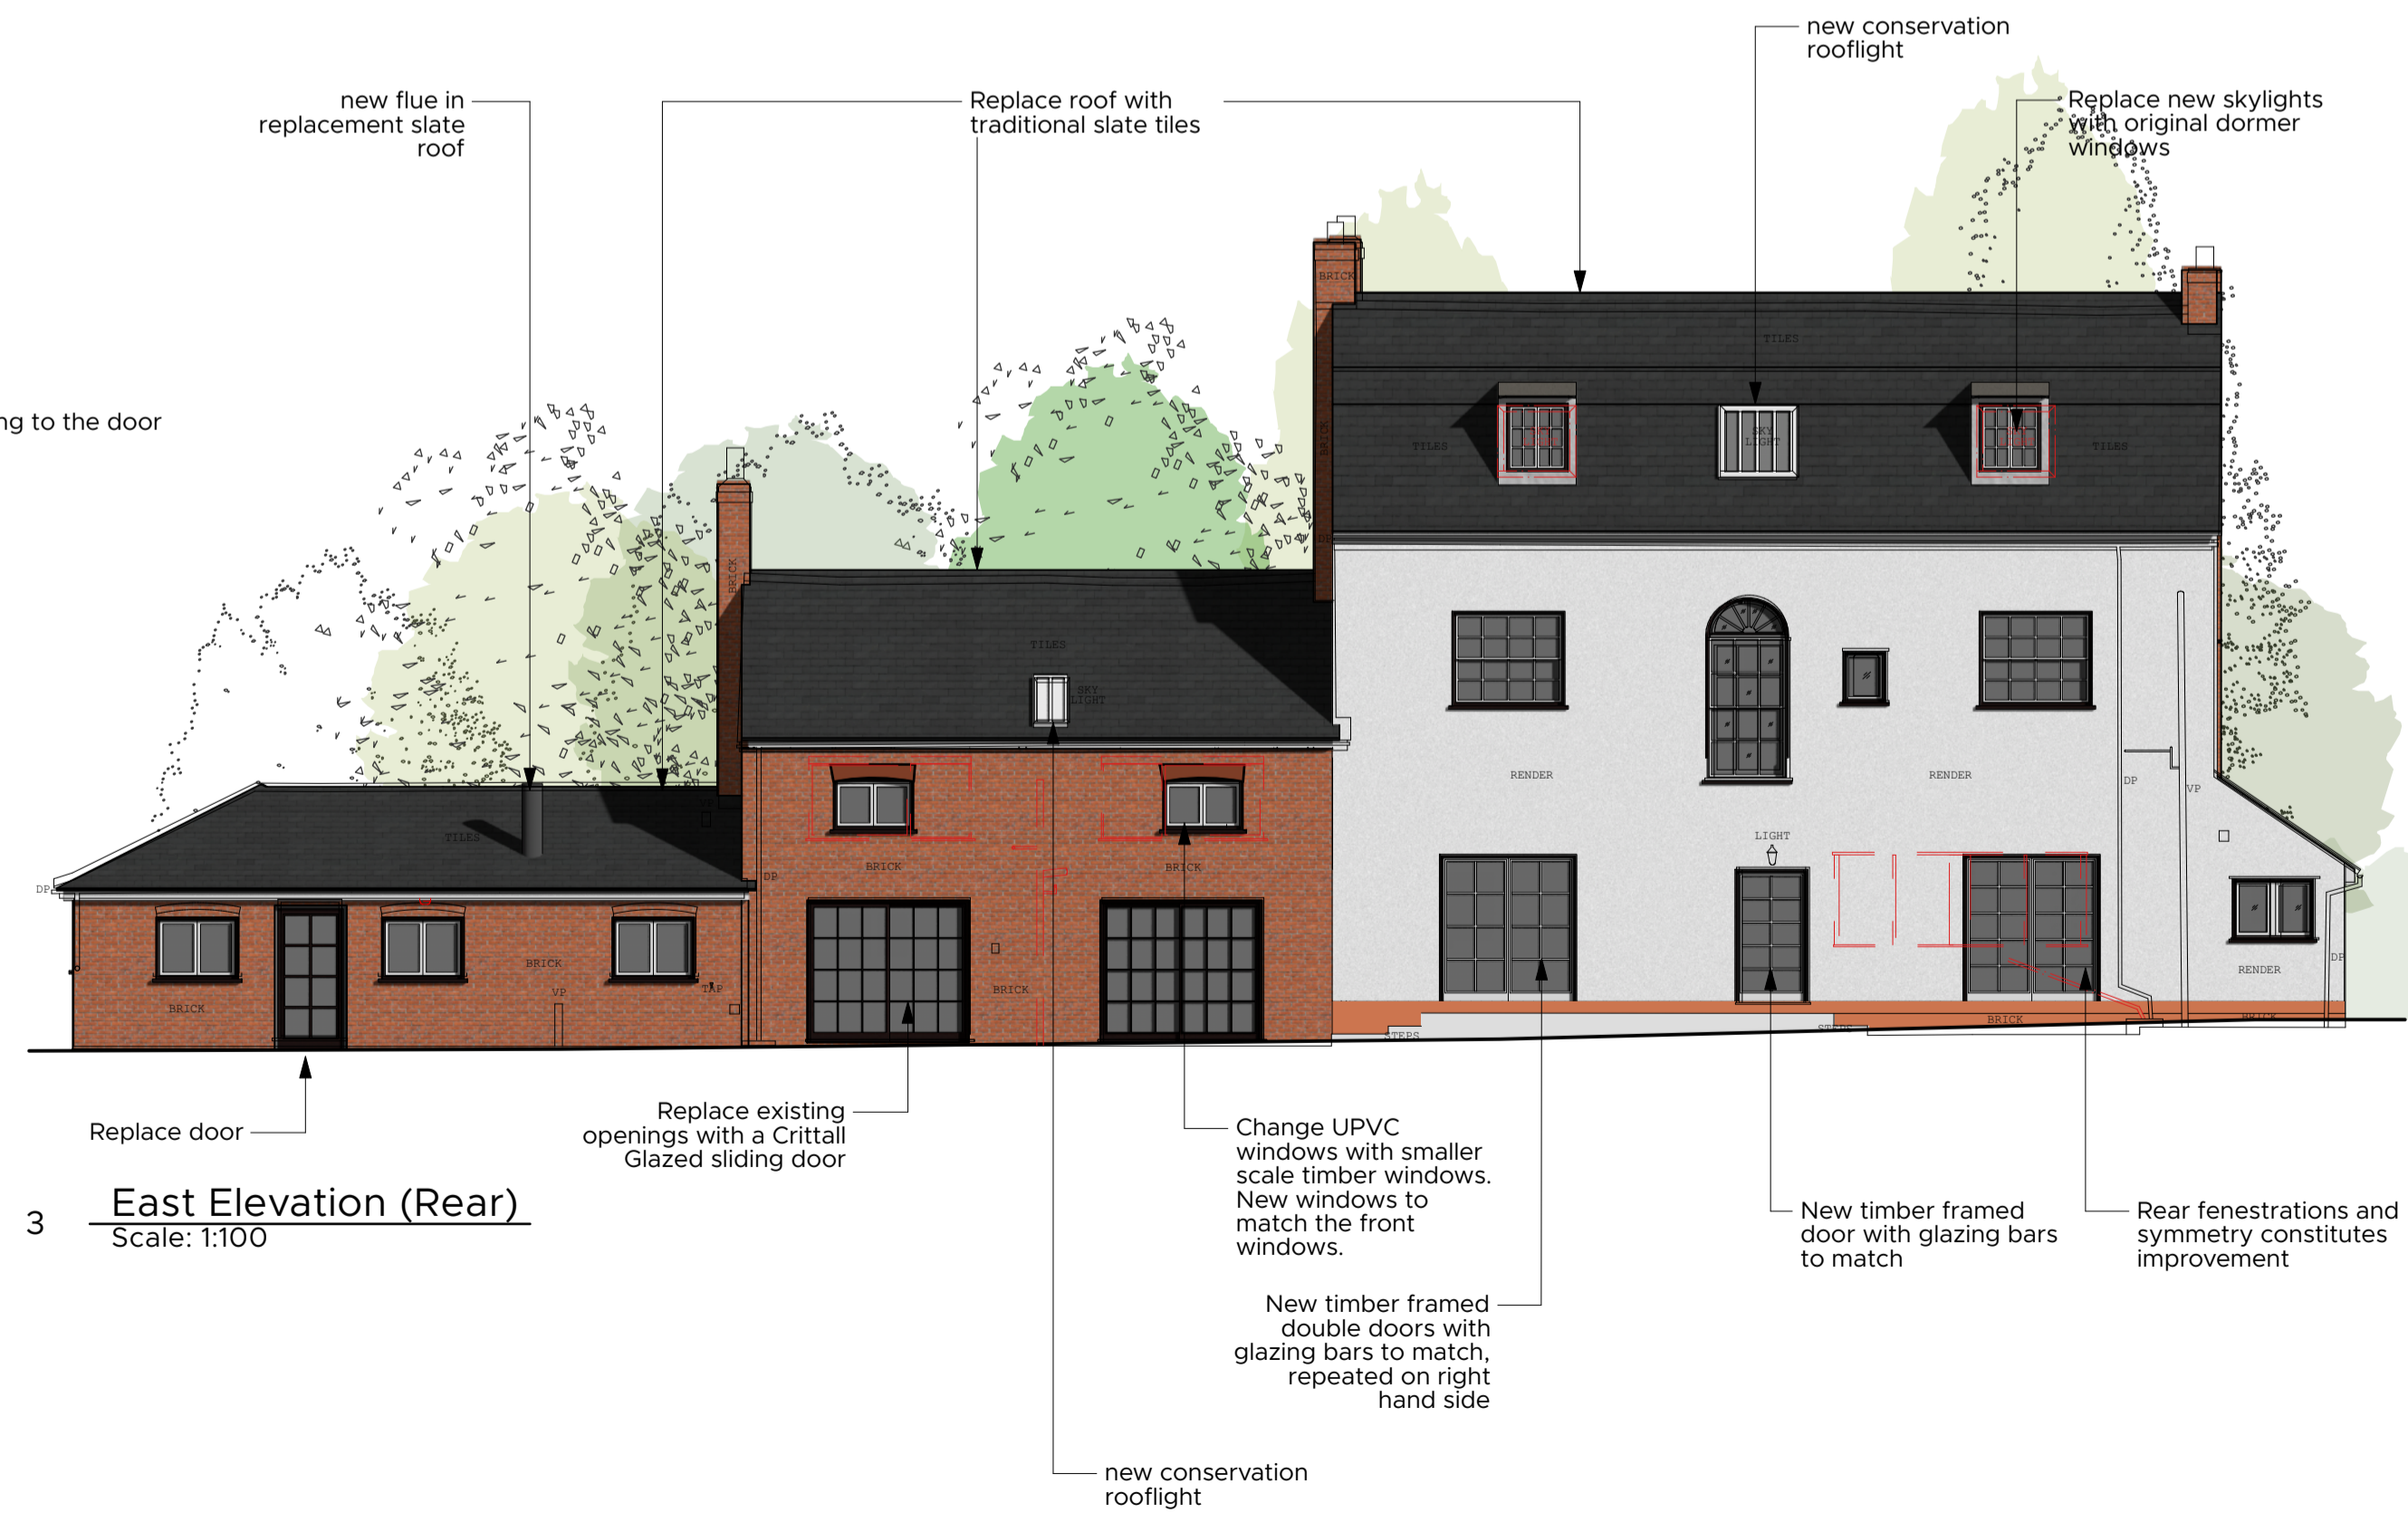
new conservation rooflight

new flue in replacement slate roof

Replace roof with traditional slate tiles

Replace new skylights with original dormer windows

ng to the door

BRICK

TILES

TILES

SKY LIGHT

TILES

BRICK

TILES

SKY LIGHT

DP

TILES

BRICK

BRICK

RENDER

RENDER

DP

VP

LIGHT

DP

BRICK

BRICK

VP

TAP

DP

BRICK

BRICK

STEPS

BRICK

RENDER

DP

Replace door

Replace existing openings with a Crittall Glazed sliding door

Change UPVC windows with smaller scale timber windows. New windows to match the front windows.

New timber framed door with glazing bars to match

Rear fenestrations and symmetry constitutes improvement

3 East Elevation (Rear)
Scale: 1:100

New timber framed double doors with glazing bars to match, repeated on right hand side

new conservation rooflight